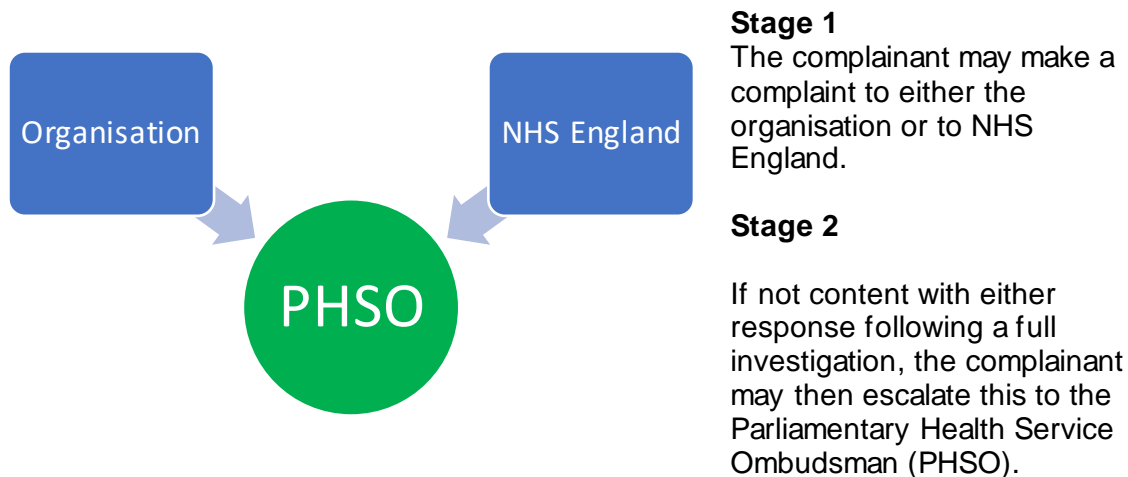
Organisation

NHS England

PHSO

**Stage 1**
The complainant may make a complaint to either the organisation or to NHS England.

**Stage 2**

If not content with either response following a full investigation, the complainant may then escalate this to the Parliamentary Health Service Ombudsman (PHSO).